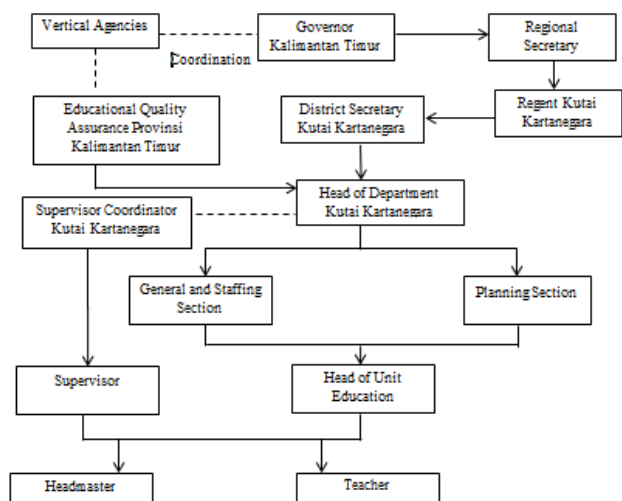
Vertical Agencies

Governor Kalimantan Timur

Regional Secretary

Coordination

Educational Quality Assurance Provinsi Kalimantan Timur

District Secretary Kutai Kartanegara

Regent Kutai Kartanegara

Supervisor Coordinator Kutai Kartanegara

Head of Department Kutai Kartanegara

General and Staffing Section

Planning Section

Supervisor

Head of Unit Education

Headmaster

Teacher